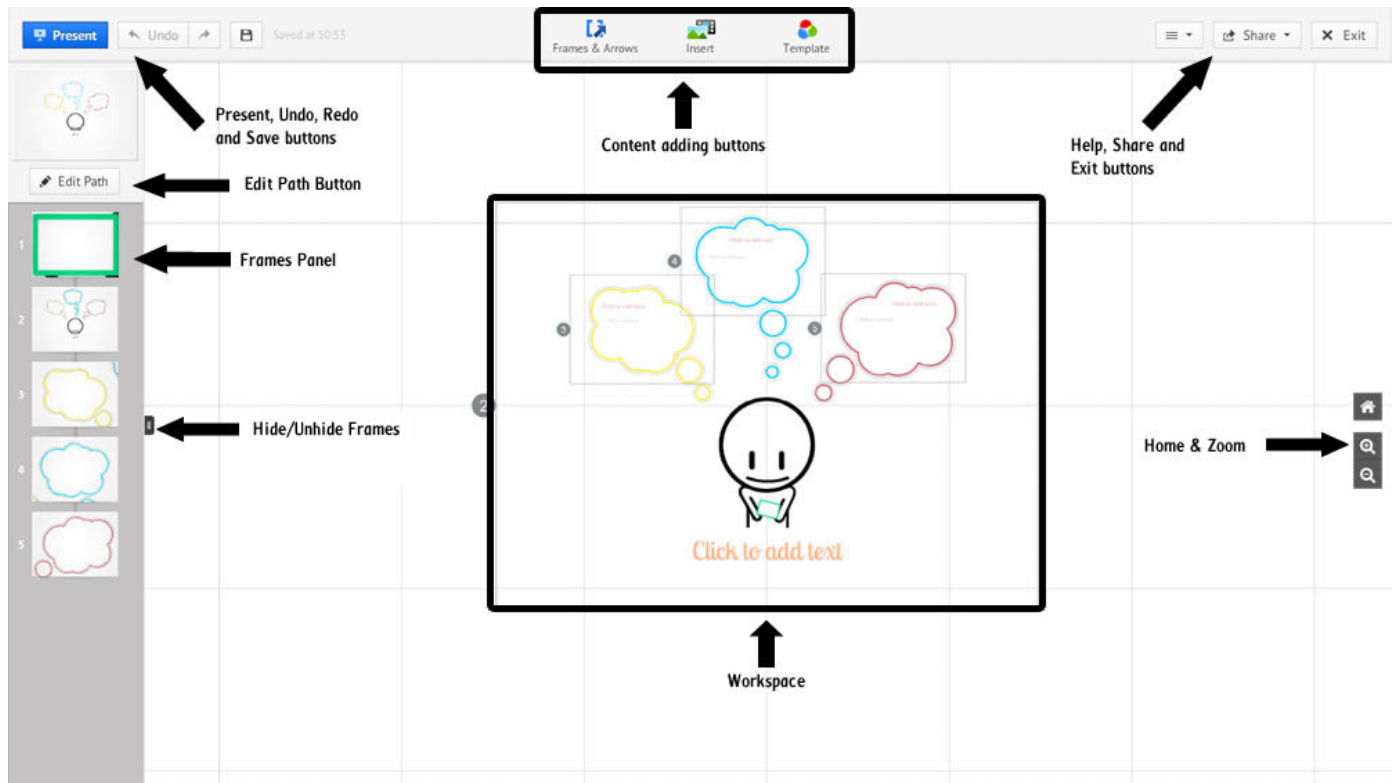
Present Undo Saved at 10:53

Frames & Arrows Insert Template

Share Exit

Present, Undo, Redo and Save buttons

Content adding buttons

Help, Share and Exit buttons

Edit Path

Edit Path Button

1

Frames Panel

2

3

4

5

Hide/Unhide Frames

4

3

5

2

Home & Zoom

Click to add text

Workspace